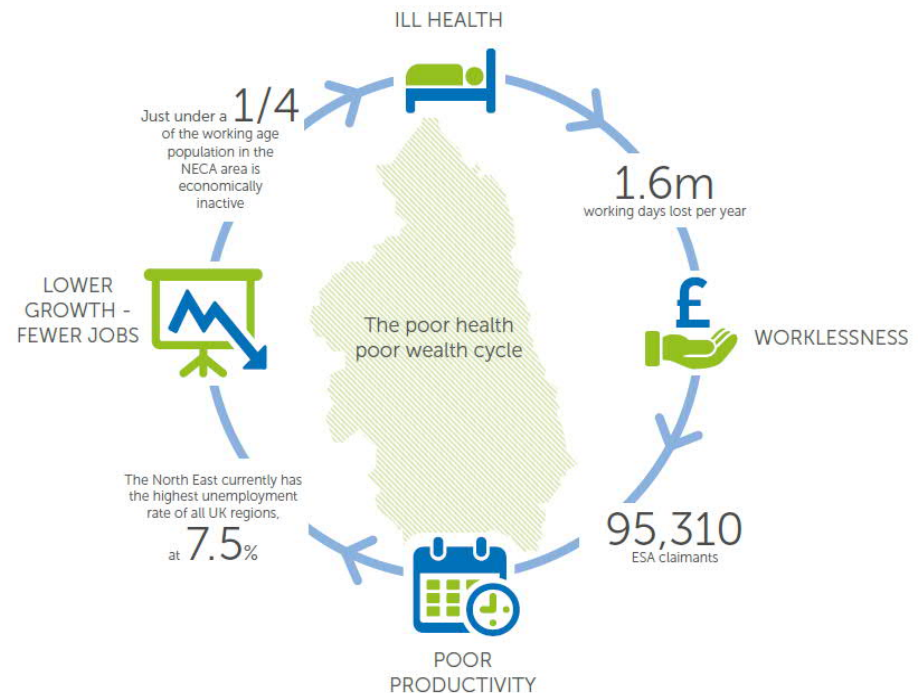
ILL HEALTH

1.6m
working days lost per year

WORKLESSNESS

95,310
ESA claimants

POOR PRODUCTIVITY

The North East currently has the highest unemployment rate of all UK regions, at 7.5%

LOWER GROWTH - FEWER JOBS

Just under a 1/4 of the working age population in the NECA area is economically inactive

The poor health poor wealth cycle